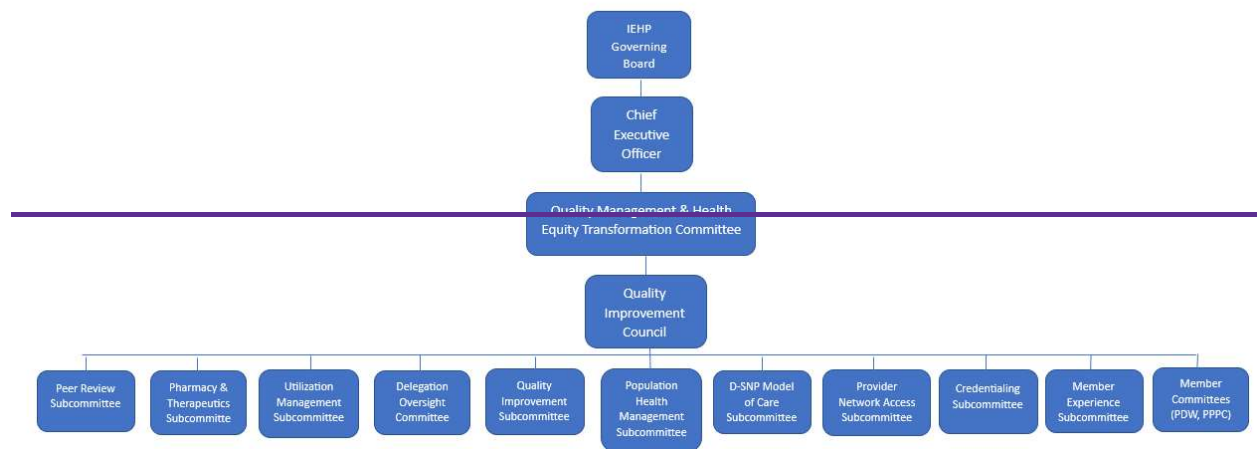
IEHP Governing Board

Chief Executive Officer

Quality Management & Health Equity Transformation Committee

Quality Improvement Council

Peer Review Subcommittee

Pharmacy & Therapeutics Subcommitte

Utilization Management Subcommittee

Delegation Oversight Committee

Quality Improvement Subcommittee

Population Health Management Subcommittee

D-SNP Model of Care Subcommittee

Provider Network Access Subcommittee

Credentialing Subcommittee

Member Experience Subcommittee

Member Committees (PDW, PPPC)